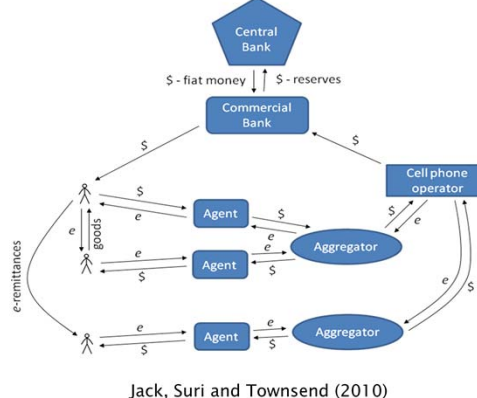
Central Bank

\$ - fiat money

\$ - reserves

Commercial Bank

\$

\$

Cell phone operator

\$

e

Agent

\$

e

Aggregator

\$

e

e

goods

e

Agent

e

\$

\$

e

\$

e

\$

e-remittances

e

Agent

e

Aggregator

\$

\$

Jack, Suri and Townsend (2010)